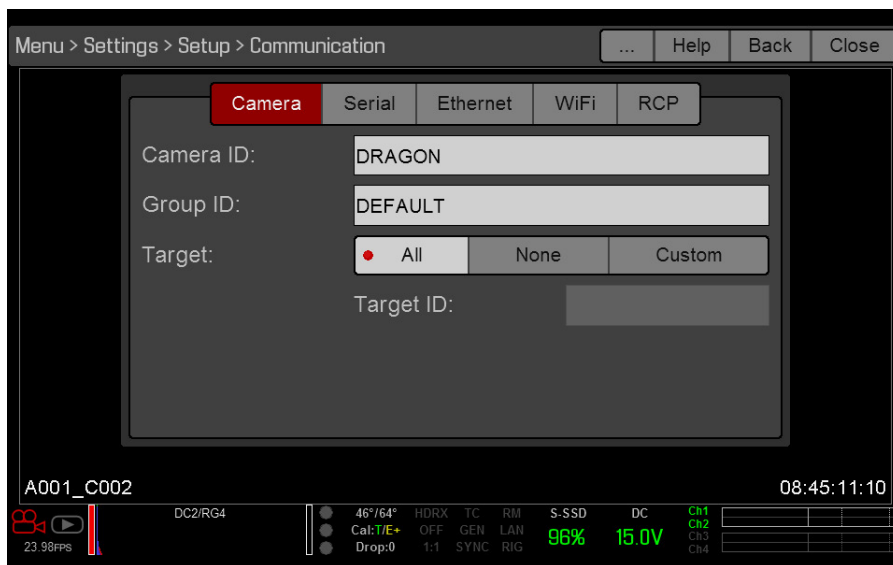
Menu > Settings > Setup > Communication

... Help Back Close

Camera Serial Ethernet WiFi RCP

Camera ID: DRAGON

Group ID: DEFAULT

Target: All None Custom

Target ID:

A001_C002

08:45:11:10

23.98FPS

DC2/RG4

46°/64°
Cal:T/E+
Drop:0

HDRX
OFF
1:1

TC
GEN
SYNC

RM
LAN
RIG

S-SSD
96%

DC
15.0V

Ch1
Ch2
Ch3
Ch4